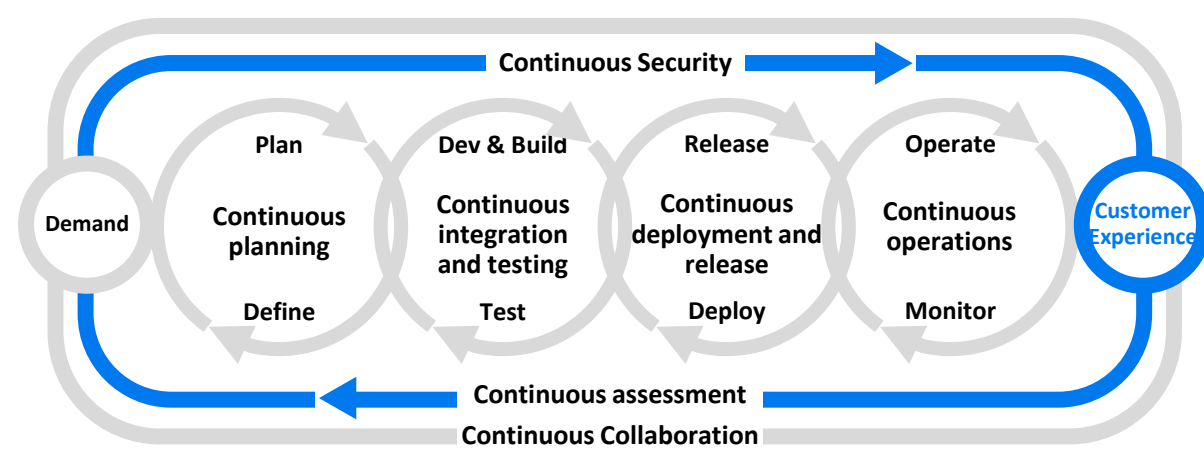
Continuous Security

Demand

Plan

Continuous planning

Define

Dev & Build

Continuous integration and testing

Test

Release

Continuous deployment and release

Deploy

Operate

Continuous operations

Monitor

Customer Experience

Continuous assessment

Continuous Collaboration